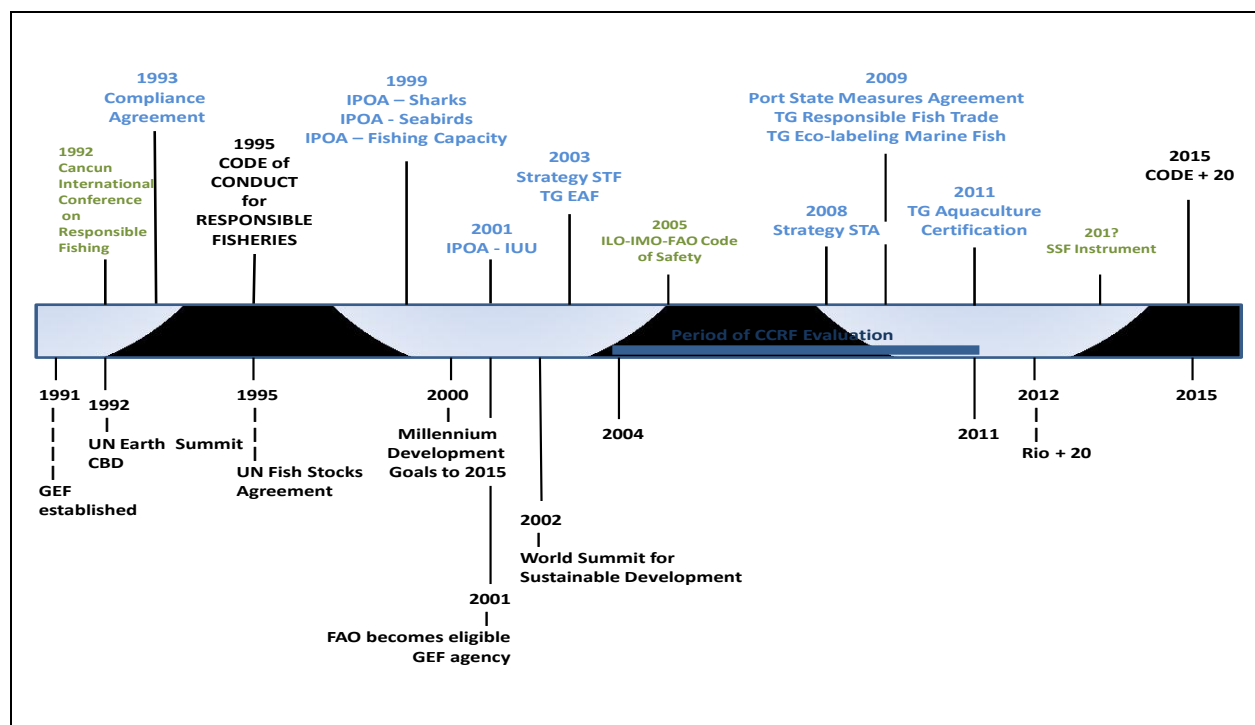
1993
Compliance Agreement

1992
Cancun International Conference on Responsible Fishing

1995
CODE of CONDUCT for RESPONSIBLE FISHERIES

1999
IPOA – Sharks
IPOA - Seabirds
IPOA – Fishing Capacity

2001
IPOA - IUU

2003
Strategy STF
TG EAF

2005
ILO-IMO-FAO Code of Safety

2008
Strategy STA

2009
Port State Measures Agreement
TG Responsible Fish Trade
TG Eco-labeling Marine Fish

2011
TG Aquaculture Certification

201?
SSF Instrument

2015
CODE + 20

Period of CCRF Evaluation

1991
GEF established

1992
UN Earth Summit
CBD

1995
UN Fish Stocks Agreement

2000
Millennium Development Goals to 2015

2001
FAO becomes eligible GEF agency

2002
World Summit for Sustainable Development

2004

2011

2012
Rio + 20

2015